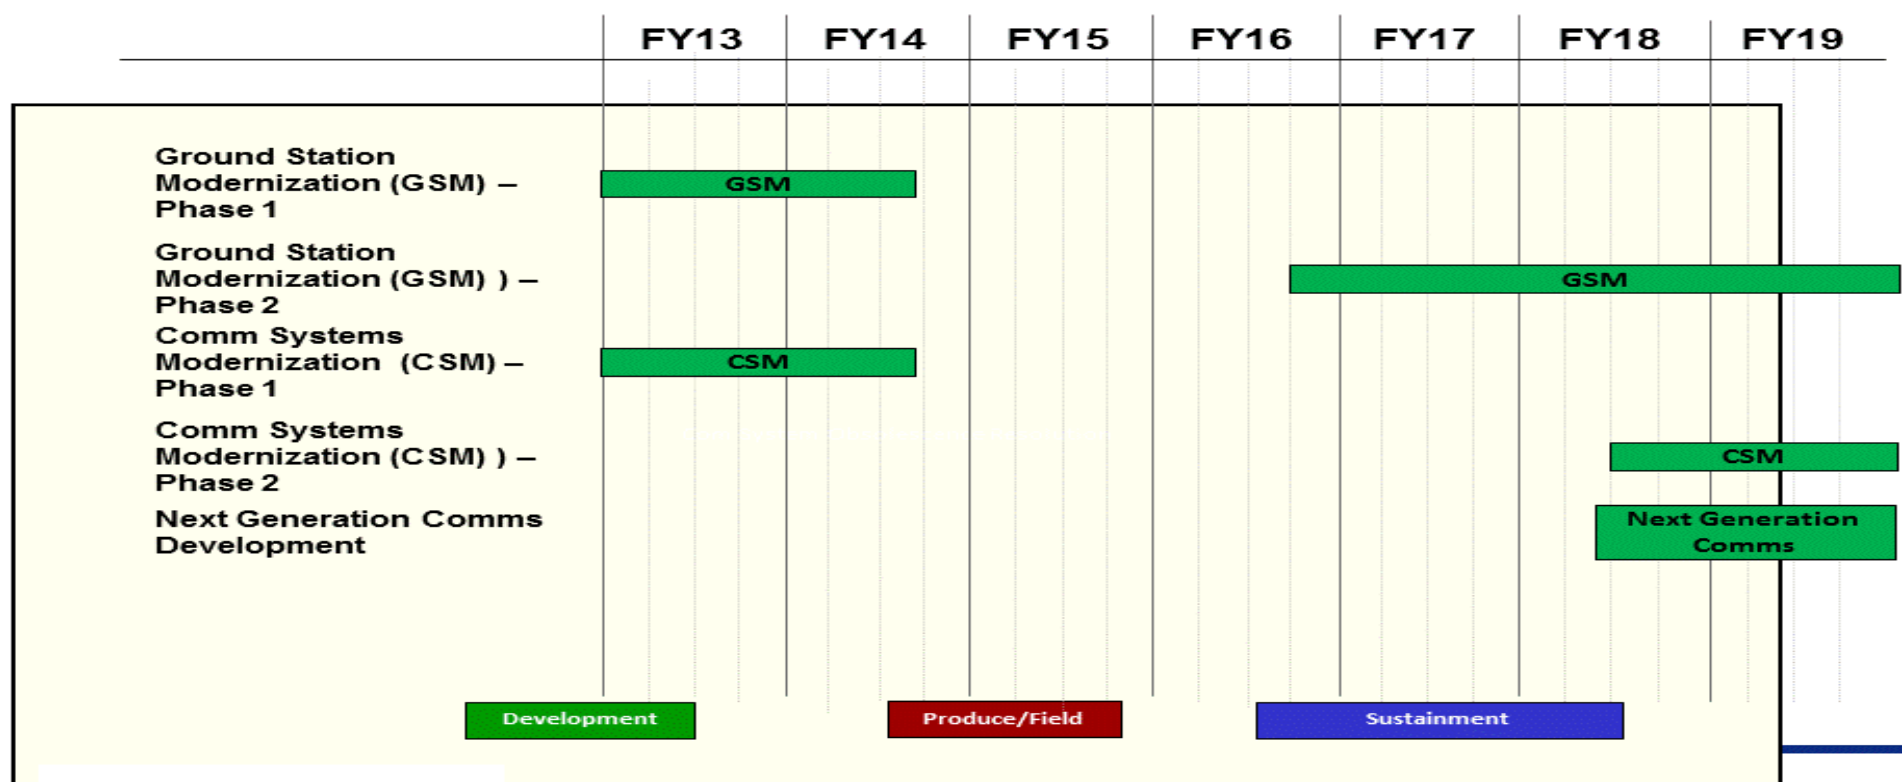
FY13 FY14 FY15 FY16 FY17 FY18 FY19

Ground Station Modernization (GSM) – Phase 1
GSM

Ground Station Modernization (GSM) ) – Phase 2
GSM

Comm Systems Modernization (CSM) – Phase 1
CSM

Comm Systems Modernization (CSM) ) – Phase 2
CSM

Next Generation Comms Development
Next Generation Comms

Development
Produce/Field
Sustainment